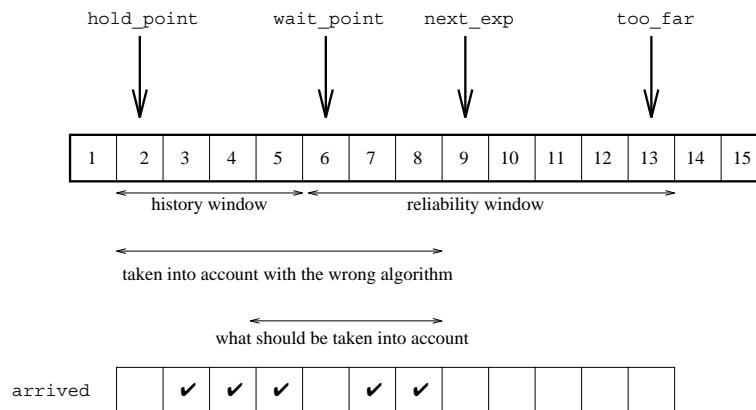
hold_point wait_point next_exp too_far

| 1 | 2 | 3 | 4 | 5 | 6 | 7 | 8 | 9 | 10 | 11 | 12 | 13 | 14 | 15 |
|---|---|---|---|---|---|---|---|---|---|---|---|---|---|---|

history window

reliability window

taken into account with the wrong algorithm

what should be taken into account

| arrived | | ✔ | ✔ | ✔ | | ✔ | ✔ | | | | | | |
|---|---|---|---|---|---|---|---|---|---|---|---|---|---|